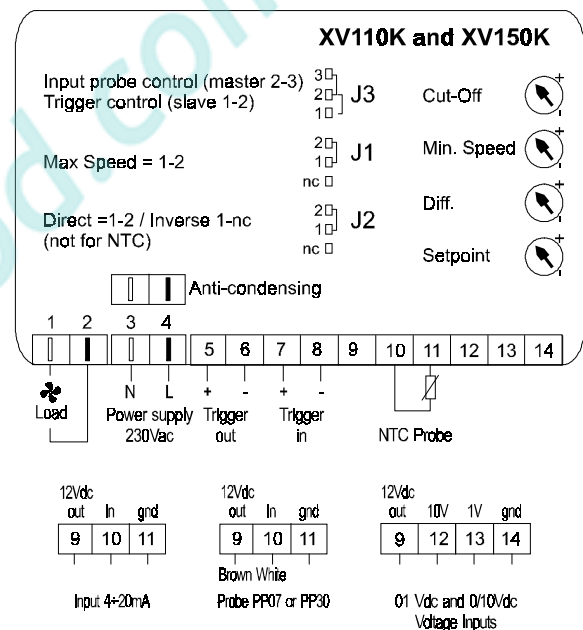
XV110K and XV150K

Input probe control (master 2-3)
Trigger control (slave 1-2)

3
2
1
J3

Cut-Off
+
-

Max Speed = 1-2

2
1
nc
J1

Min. Speed
+
-

Direct =1-2 / Inverse 1-nc
(not for NTC)

2
1
nc
J2

Diff.
+
-

Setpoint
+
-

Anti-condensing

1 2 3 4

5 6 7 8 9 10 11 12 13 14

N L
+ - + -

Load
Power supply 230Vac
Trigger out
Trigger in
NTC Probe

| 12Vdc out | In | gnd |
|---|---|---|
| 9 | 10 | 11 |

Input 4÷20mA

| 12Vdc out | In | gnd |
|---|---|---|
| 9 | 10 | 11 |

Brown White

Probe PP07 or PP30

| 12Vdc out | 10V | 1V | gnd |
|---|---|---|---|
| 9 | 12 | 13 | 14 |

01 Vdc and 0/10Vdc Voltage Inputs